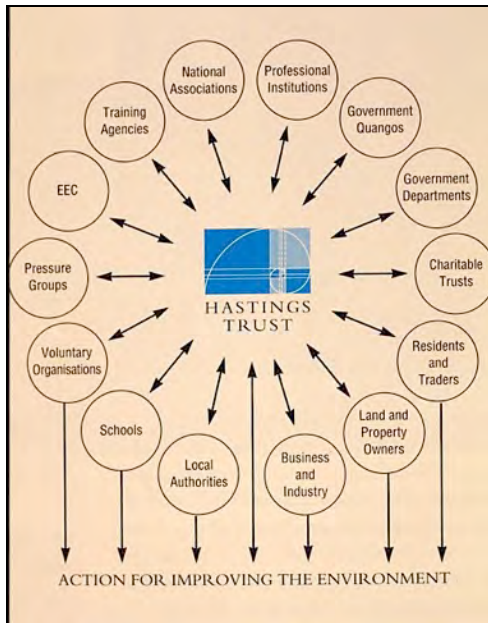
National Associations

Professional Institutions

Training Agencies

Government Quangos

EEC

Government Departments

Pressure Groups

HASTINGS TRUST

Charitable Trusts

Voluntary Organisations

Residents and Traders

Schools

Local Authorities

Business and Industry

Land and Property Owners

ACTION FOR IMPROVING THE ENVIRONMENT